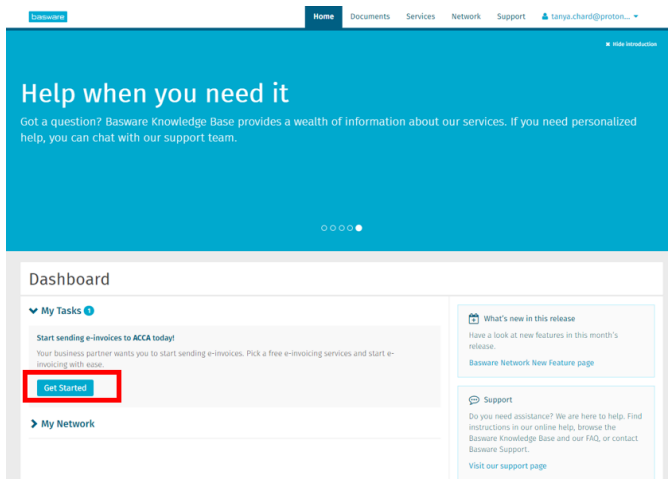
basware

Home Documents Services Network Support tanya.chard@proton...

Hide Introduction

Help when you need it

Got a question? Basware Knowledge Base provides a wealth of information about our services. If you need personalized help, you can chat with our support team.

Dashboard

My Tasks 1

Start sending e-invoices to ACCA today!

Your business partner wants you to start sending e-invoices. Pick a free e-invoicing services and start e-invoicing with ease.

Get Started

My Network

What's new in this release

Have a look at new features in this month's release.

Basware Network New Feature page

Support

Do you need assistance? We are here to help. Find instructions in our online help, browse the Basware Knowledge Base and our FAQ, or contact Basware Support.

Visit our support page